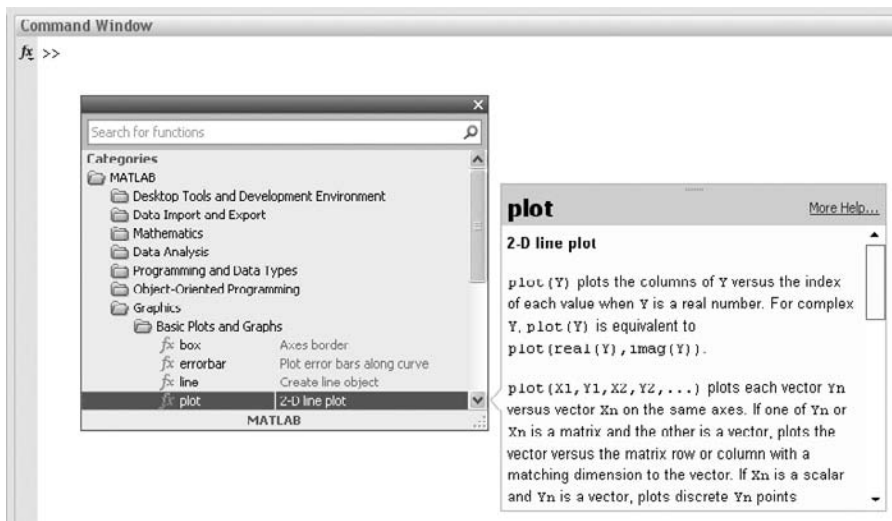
Command Window

$fx$ >>

Search for functions

Categories

MATLAB

Desktop Tools and Development Environment

Data Import and Export

Mathematics

Data Analysis

Programming and Data Types

Object-Oriented Programming

Graphics

Basic Plots and Graphs

$fx$ box Axes border

$fx$ errorbar Plot error bars along curve

$fx$ line Create line object

$fx$ plot 2-D line plot

MATLAB

plot

More Help...

2-D line plot

plot(Y) plots the columns of Y versus the index of each value when Y is a real number. For complex Y, plot(Y) is equivalent to plot(real(Y),imag(Y)).

plot(X1,Y1,X2,Y2,...) plots each vector Yn versus vector Xn on the same axes. If one of Yn or Xn is a matrix and the other is a vector, plots the vector versus the matrix row or column with a matching dimension to the vector. If Xn is a scalar and Yn is a vector, plots discrete Yn points